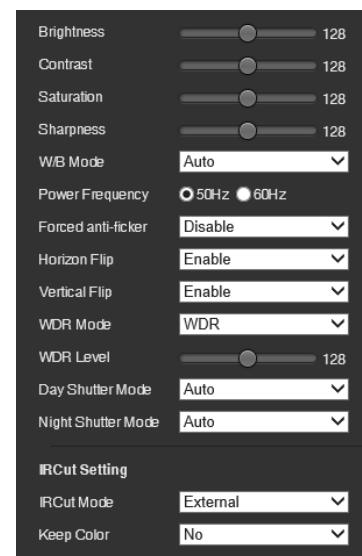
Brightness 128
Contrast 128
Saturation 128
Sharpness 128
W/B Mode Auto
Power Frequency 50Hz 60Hz
Forced anti-ficker Disable
Horizon Flip Enable
Vertical Flip Enable
WDR Mode WDR
WDR Level 128
Day Shutter Mode Auto
Night Shutter Mode Auto

IRCut Setting
IRCut Mode External
Keep Color No